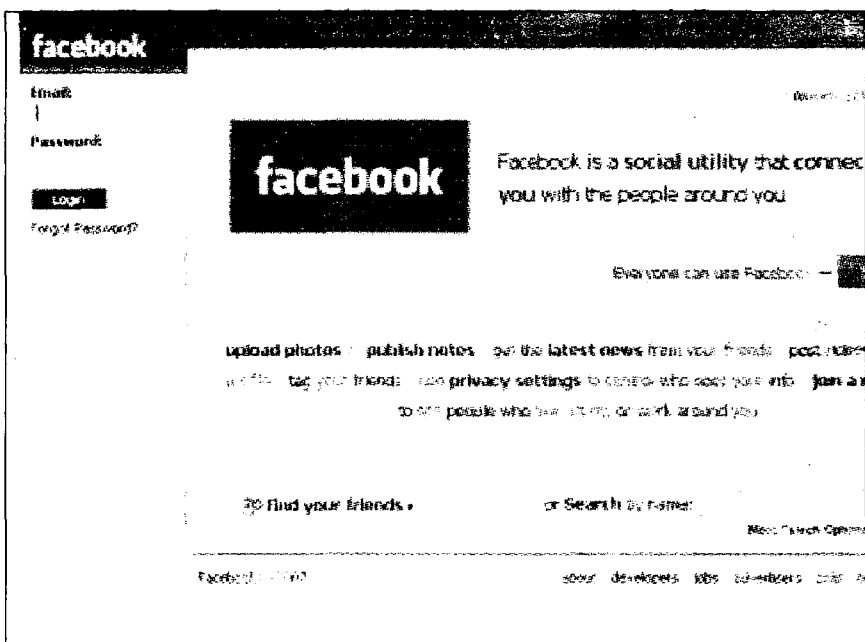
facebook

Email:

Password:

Login

Forgot Password?

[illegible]

facebook

Facebook is a social utility that connec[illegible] you with the people around you

Everyone can use Facebook — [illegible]

upload photos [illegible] publish notes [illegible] the latest news from your friends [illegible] post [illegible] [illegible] tag your friends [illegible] privacy settings to control who sees your info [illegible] join a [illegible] to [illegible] people who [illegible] around you

Find your friends » or Search by name:

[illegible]

Facebook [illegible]

about developers jobs advertisers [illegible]